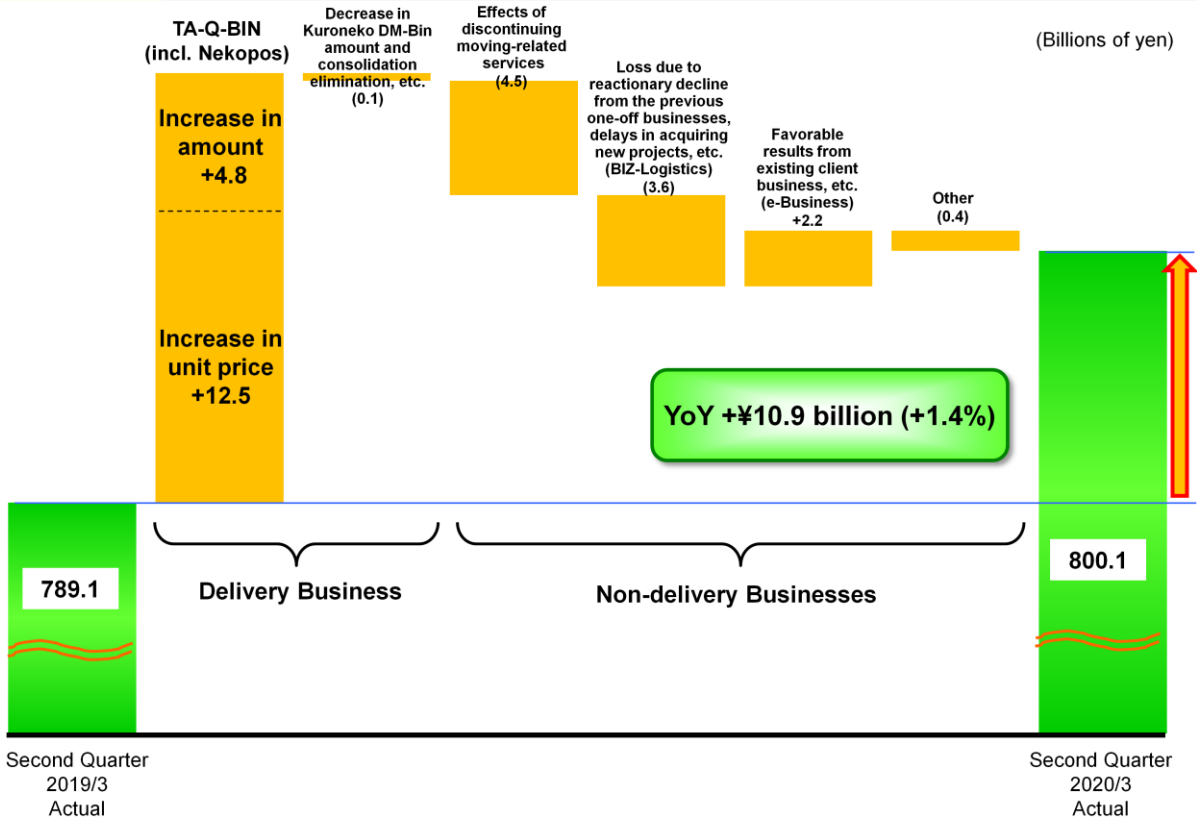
(Billions of yen)

TA-Q-BIN (incl. Nekopos)

Increase in amount +4.8

Increase in unit price +12.5

Decrease in Kuroneko DM-Bin amount and consolidation elimination, etc. (0.1)

Effects of discontinuing moving-related services (4.5)

Loss due to reactionary decline from the previous one-off businesses, delays in acquiring new projects, etc. (BIZ-Logistics) (3.6)

Favorable results from existing client business, etc. (e-Business) +2.2

Other (0.4)

YoY +¥10.9 billion (+1.4%)

789.1

Delivery Business

Non-delivery Businesses

800.1

Second Quarter 2019/3 Actual

Second Quarter 2020/3 Actual